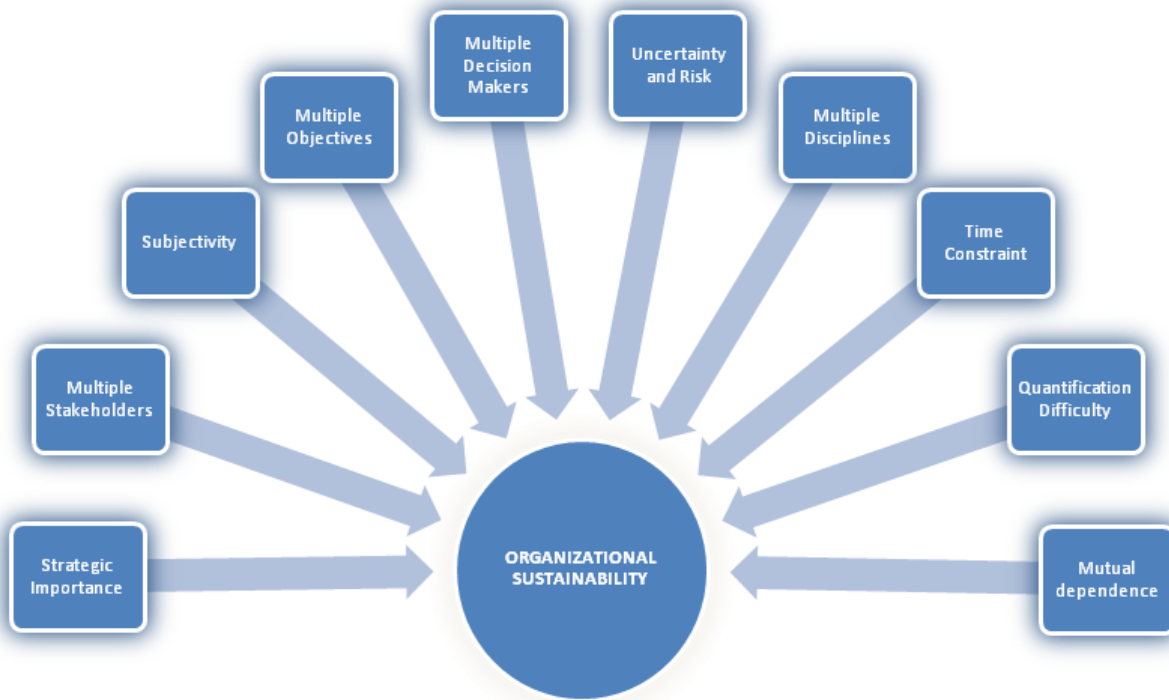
Strategic Importance

Multiple Stakeholders

Subjectivity

Multiple Objectives

Multiple Decision Makers

Uncertainty and Risk

Multiple Disciplines

Time Constraint

Quantification Difficulty

Mutual dependence

ORGANIZATIONAL SUSTAINABILITY